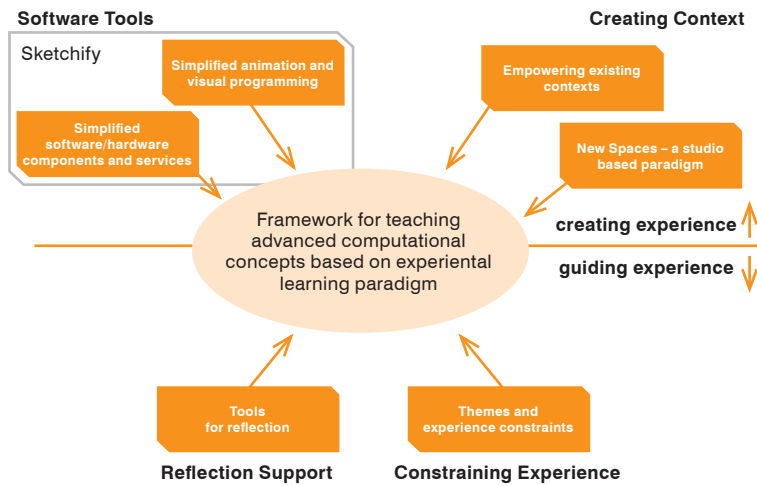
Software Tools

Creating Context

Sketchify

Simplified animation and visual programming

Simplified software/hardware components and services

Empowering existing contexts

New Spaces – a studio based paradigm

Framework for teaching advanced computational concepts based on experiental learning paradigm

creating experience

guiding experience

Tools for reflection

Themes and experience constraints

Reflection Support

Constraining Experience